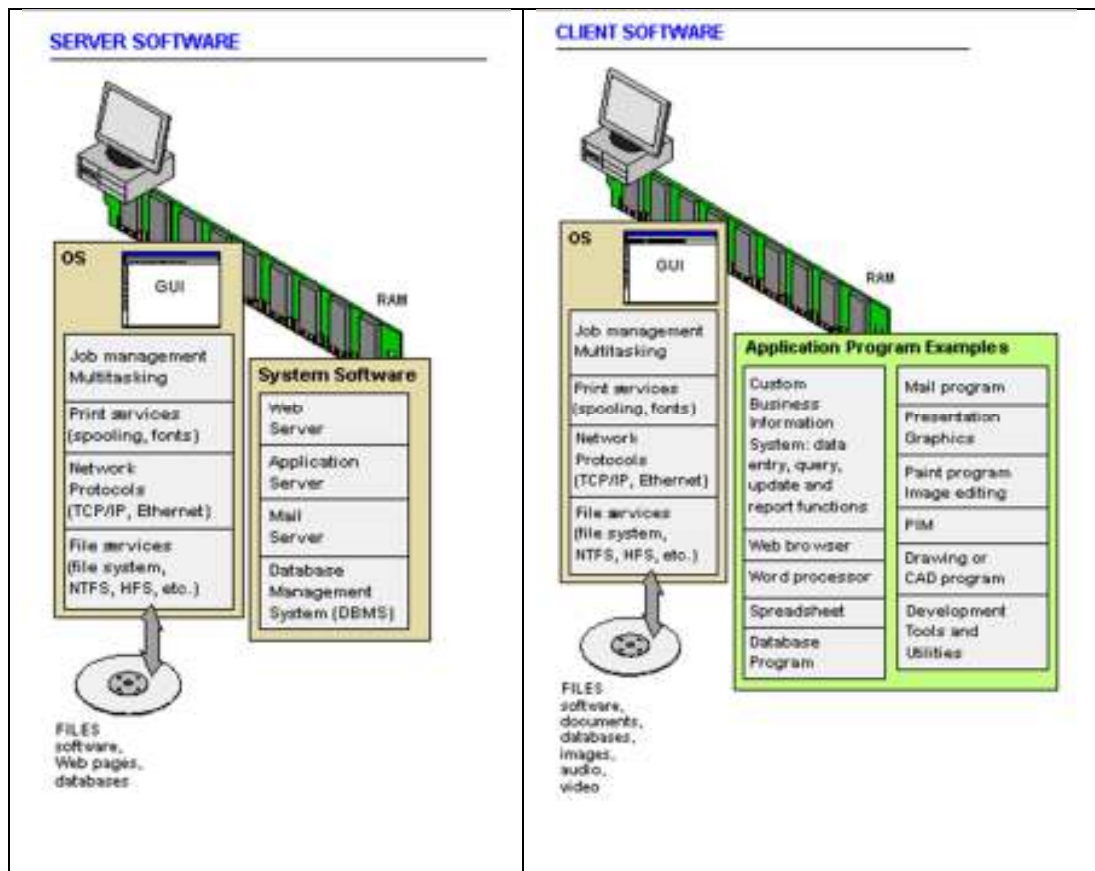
SERVER SOFTWARE

OS

GUI

RAM

Job management Multitasking

Print services (spooling, fonts)

Network Protocols (TCP/IP, Ethernet)

File services (file system, NTFS, HFS, etc.)

System Software

Web Server

Application Server

Mail Server

Database Management System (DBMS)

FILES software, Web pages, databases

CLIENT SOFTWARE

OS

GUI

RAM

Job management Multitasking

Print services (spooling, fonts)

Network Protocols (TCP/IP, Ethernet)

File services (file system, NTFS, HFS, etc.)

Application Program Examples

Custom Business Information System: data entry, query, update and report functions

Web browser

Word processor

Spreadsheet

Database Program

Mail program

Presentation Graphics

Paint program Image editing

PIM

Drawing or CAD program

Development Tools and Utilities

FILES software, documents, databases, images, audio, video